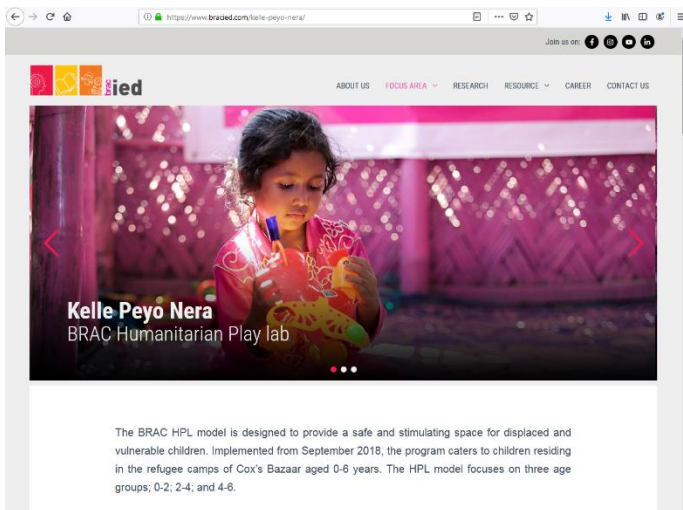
https://www.bracied.com/kelle-peyo-nera/

Join us on:

brac ied

ABOUT US FOCUS AREA RESEARCH RESOURCE CAREER CONTACT US

Kelle Peyo Nera
BRAC Humanitarian Play lab

The BRAC HPL model is designed to provide a safe and stimulating space for displaced and vulnerable children. Implemented from September 2018, the program caters to children residing in the refugee camps of Cox's Bazaar aged 0-6 years. The HPL model focuses on three age groups; 0-2; 2-4; and 4-6.